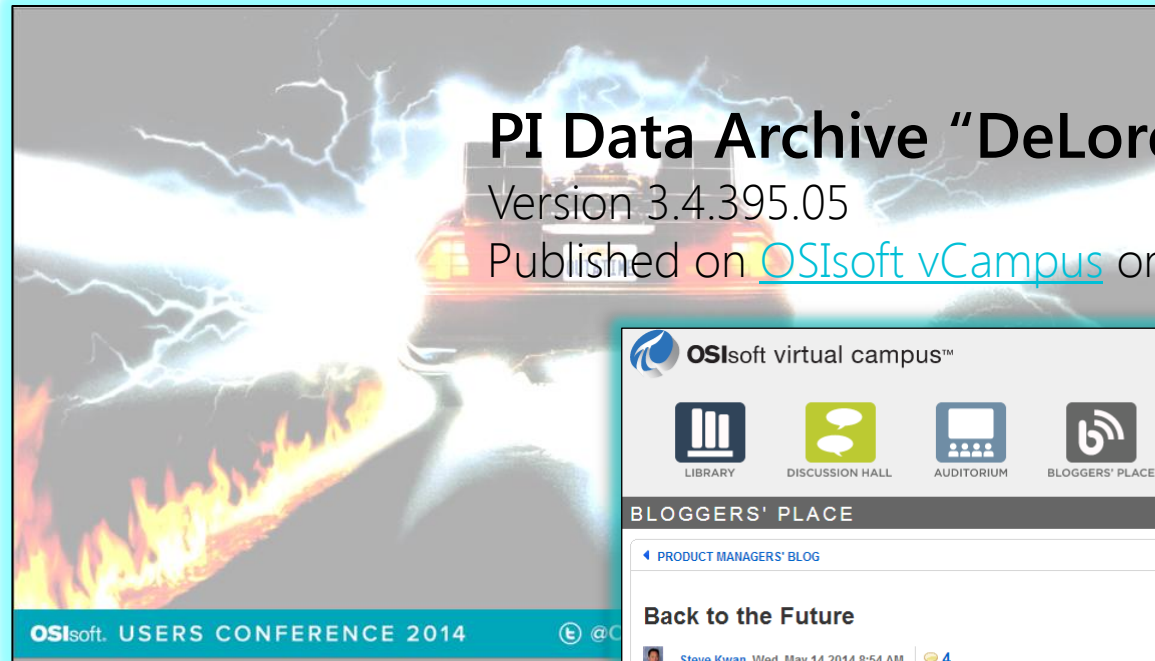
PI Data Archive "DeLor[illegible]
Version 3.4.395.05
Published on OSIsoft vCampus o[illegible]

OSIsoft virtual campus™

LIBRARY
DISCUSSION HALL
AUDITORIUM
BLOGGERS' PLACE

BLOGGERS' PLACE

PRODUCT MANAGERS' BLOG

Back to the Future

Steve Kwan Wed, May 14 2014 8:54 AM 4

OSIsoft. USERS CONFERENCE 2014 @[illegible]